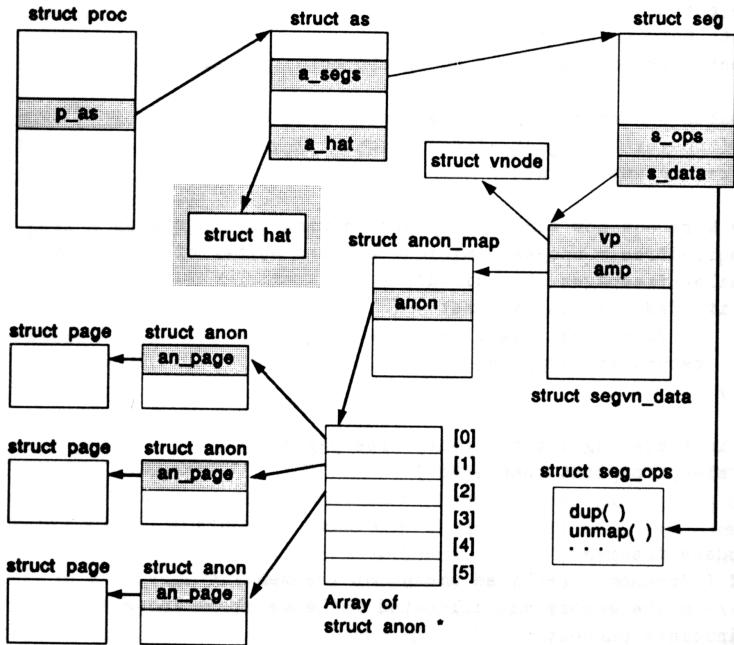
struct proc

p_as

struct as

a_segs

a_hat

struct hat

struct seg

s_ops

s_data

struct vnode

struct anon_map

anon

vp

amp

struct segvn_data

struct page

struct anon

an_page

struct page

struct anon

an_page

struct page

struct anon

an_page

[0]
[1]
[2]
[3]
[4]
[5]

Array of struct anon *

struct seg_ops

dup( )
unmap( )
. . .